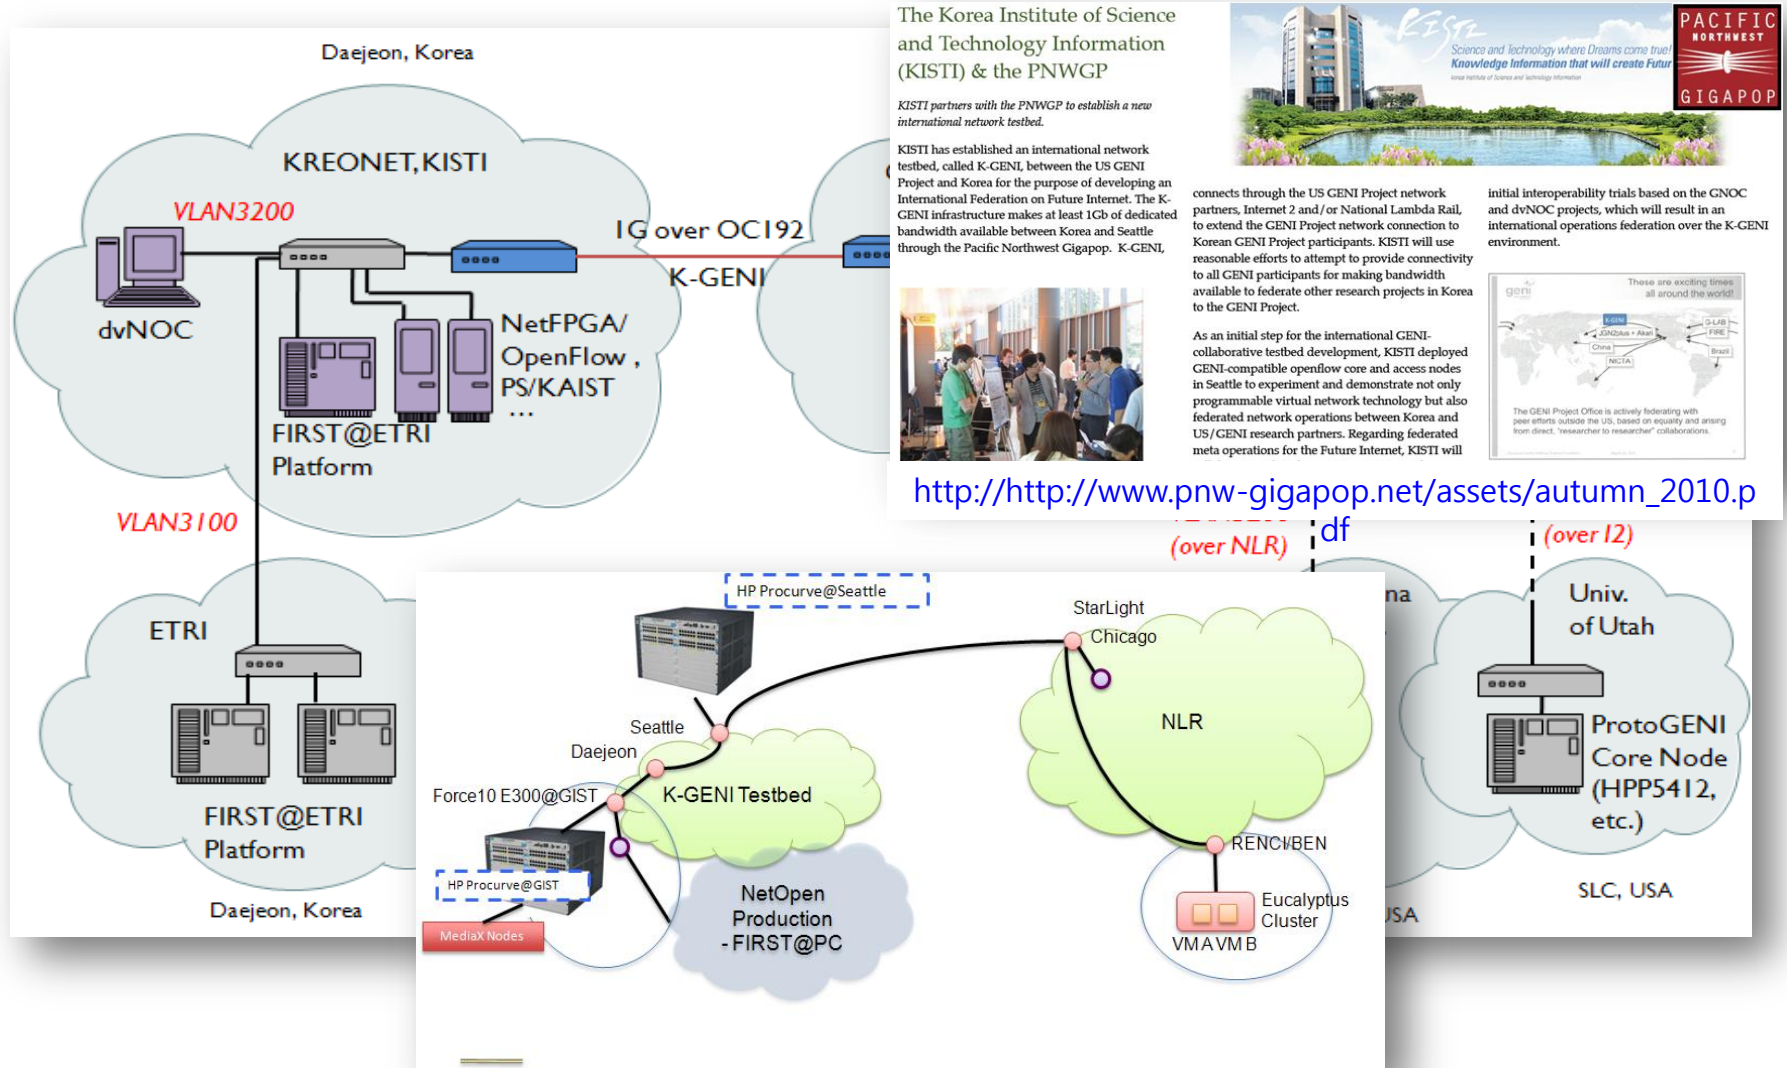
Daejeon, Korea

KREONET, KISTI

VLAN3200

dvNOC

1G over OC192

K-GENI

NetFPGA/ OpenFlow , PS/KAIST …

FIRST@ETRI Platform

VLAN3100

ETRI

FIRST@ETRI Platform

Daejeon, Korea

The Korea Institute of Science and Technology Information (KISTI) & the PNWGP

KISTI partners with the PNWGP to establish a new international network testbed.

KISTI has established an international network testbed, called K-GENI, between the US GENI Project and Korea for the purpose of developing an International Federation on Future Internet. The K-GENI infrastructure makes at least 1Gb of dedicated bandwidth available between Korea and Seattle through the Pacific Northwest Gigapop. K-GENI,

connects through the US GENI Project network partners, Internet 2 and/or National Lambda Rail, to extend the GENI Project network connection to Korean GENI Project participants. KISTI will use reasonable efforts to attempt to provide connectivity to all GENI participants for making bandwidth available to federate other research projects in Korea to the GENI Project.

As an initial step for the international GENI-collaborative testbed development, KISTI deployed GENI-compatible openflow core and access nodes in Seattle to experiment and demonstrate not only programmable virtual network technology but also federated network operations between Korea and US/GENI research partners. Regarding federated meta operations for the Future Internet, KISTI will

initial interoperability trials based on the GNOC and dvNOC projects, which will result in an international operations federation over the K-GENI environment.

Science and Technology where Dreams come true! Knowledge Information that will create Futur

PACIFIC NORTHWEST GIGAPOP

These are exciting times all around the world!

The GENI Project Office is actively federating with peer efforts outside the US, based on equality and arising from direct, "researcher to researcher" collaborations.

http://http://www.pnw-gigapop.net/assets/autumn_2010.pdf

(over NLR)

(over I2)

Univ. of Utah

ProtoGENI Core Node (HPP5412, etc.)

SLC, USA

HP Procurve@Seattle

StarLight Chicago

NLR

Seattle

Daejeon

K-GENI Testbed

Force10 E300@GIST

HP Procurve@GIST

MediaX Nodes

NetOpen Production - FIRST@PC

RENCI/BEN

Eucalyptus Cluster

VM A VM B